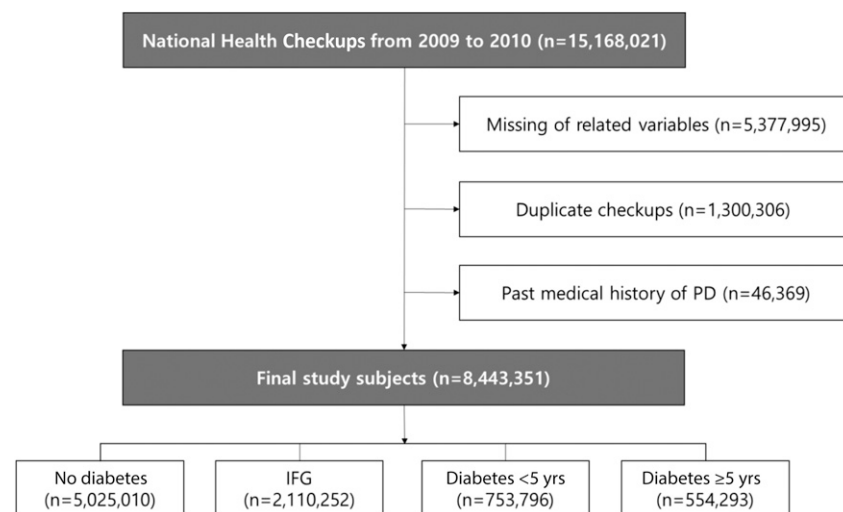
National Health Checkups from 2009 to 2010 (n=15,168,021)

Missing of related variables (n=5,377,995)

Duplicate checkups (n=1,300,306)

Past medical history of PD (n=46,369)

Final study subjects (n=8,443,351)

No diabetes (n=5,025,010)

IFG (n=2,110,252)

Diabetes <5 yrs (n=753,796)

Diabetes ≥5 yrs (n=554,293)